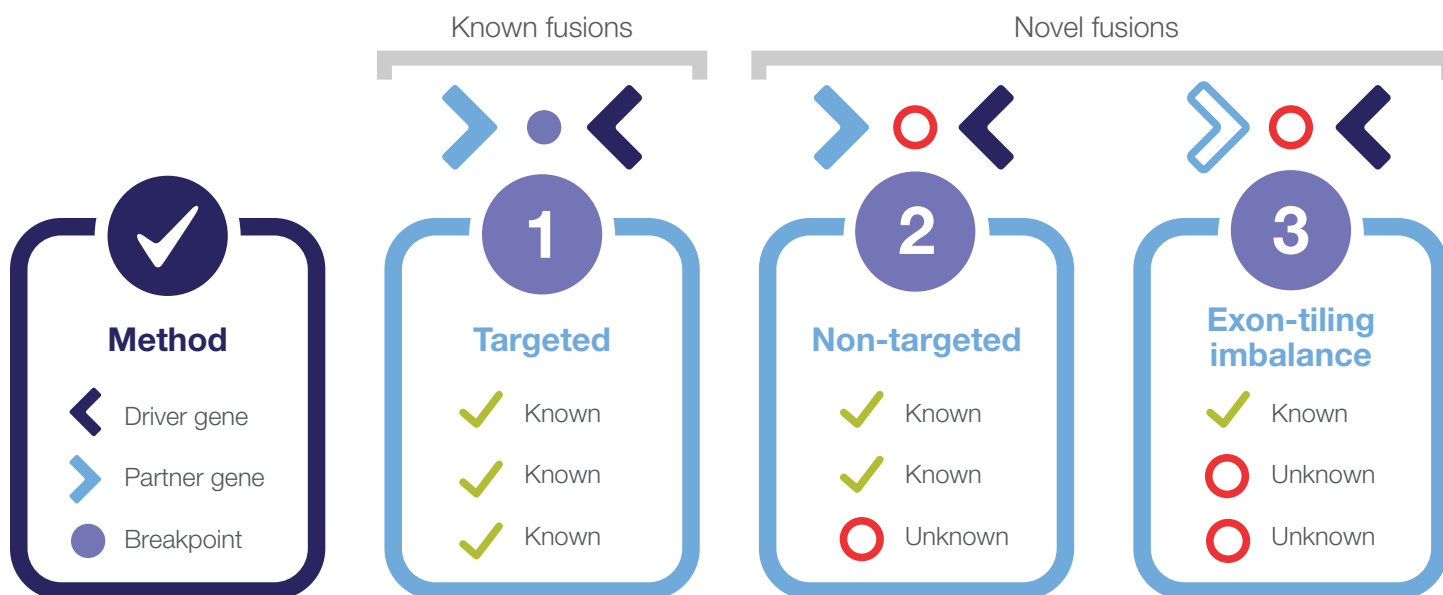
Known fusions

Novel fusions

Method

Driver gene

Partner gene

Breakpoint

1

Targeted

Known

Known

Known

2

Non-targeted

Known

Known

Unknown

3

Exon-tiling imbalance

Known

Unknown

Unknown